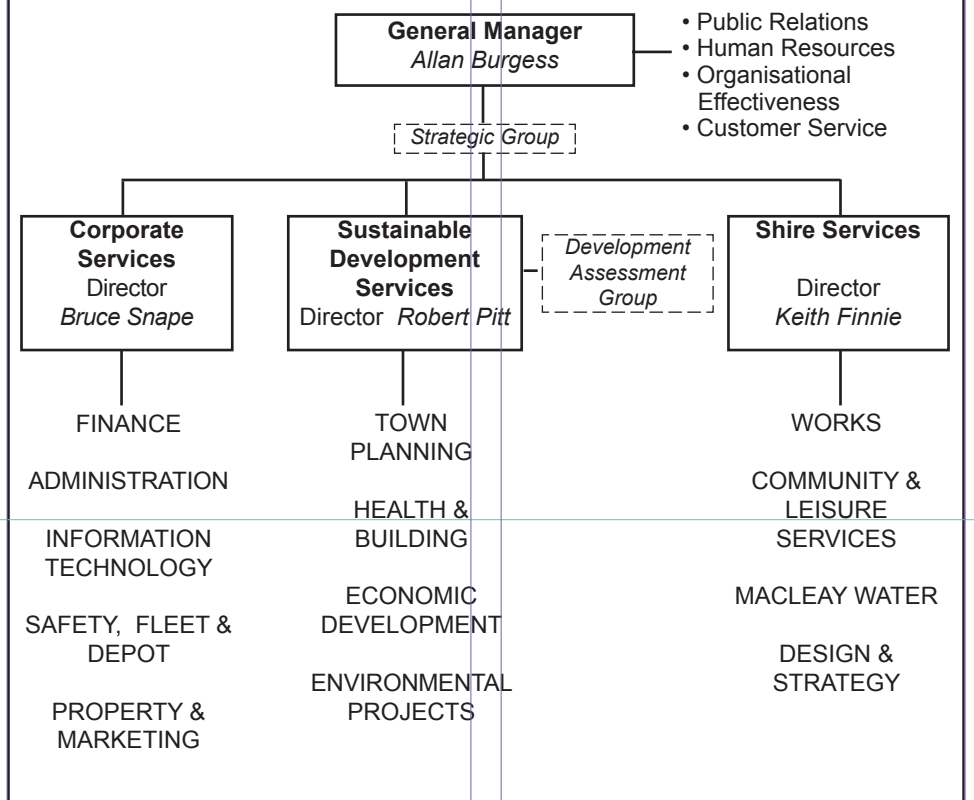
General Manager
Allan Burgess

• Public Relations
• Human Resources
• Organisational Effectiveness
• Customer Service

Strategic Group

Corporate Services
Director
Bruce Snape

Sustainable Development Services
Director Robert Pitt

Development Assessment Group

Shire Services
Director
Keith Finnie

FINANCE

ADMINISTRATION

INFORMATION TECHNOLOGY

SAFETY, FLEET & DEPOT

PROPERTY & MARKETING

TOWN PLANNING

HEALTH & BUILDING

ECONOMIC DEVELOPMENT

ENVIRONMENTAL PROJECTS

WORKS

COMMUNITY & LEISURE SERVICES

MACLEAY WATER

DESIGN & STRATEGY